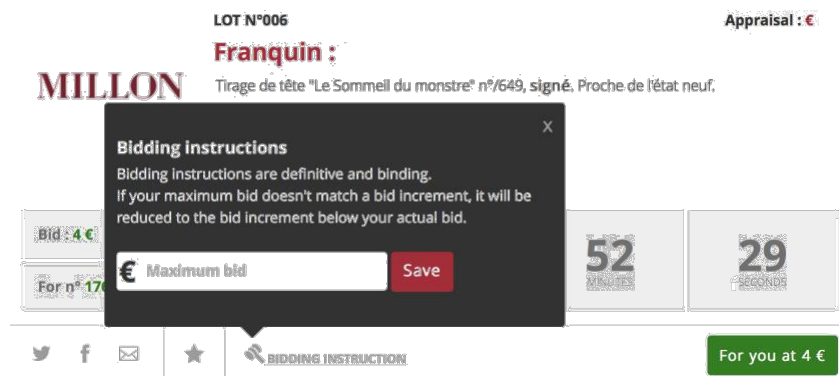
MILLON

LOT N°006

Appraisal : €

Franquin :

Tirage de tête "Le Sommeil du monstre" n°/649, signé. Proche de l'état neuf.

Bidding instructions

Bidding instructions are definitive and binding.
If your maximum bid doesn't match a bid increment, it will be reduced to the bid increment below your actual bid.

×

€ Maximum bid

Save

Bid : 4 €

For n° 17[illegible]

52
MINUTES

29
SECONDS

BIDDING INSTRUCTION

For you at 4 €